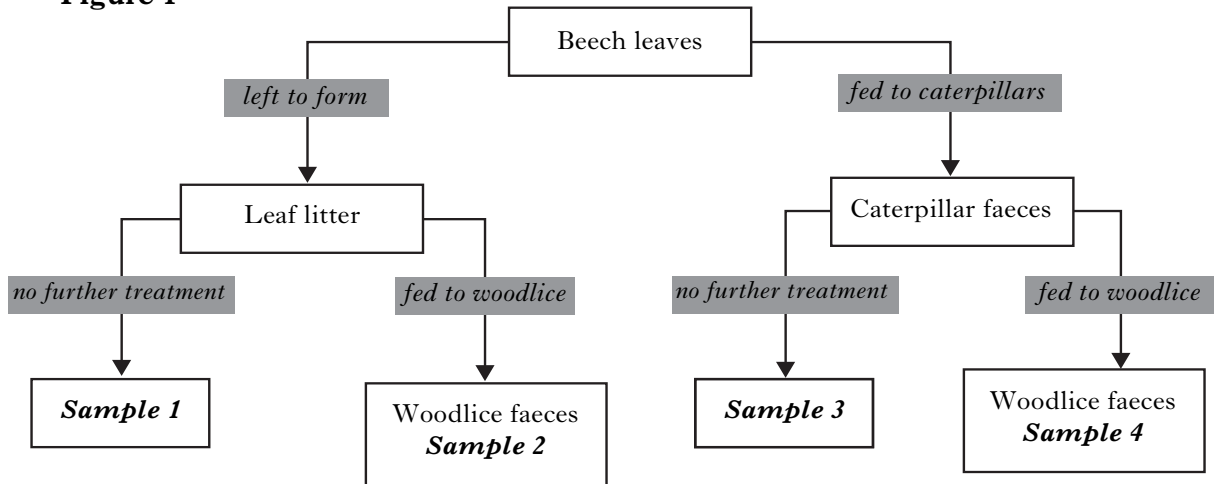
Figure 1

Beech leaves

left to form

fed to caterpillars

Leaf litter

Caterpillar faeces

no further treatment

fed to woodlice

no further treatment

fed to woodlice

Sample 1

Woodlice faeces
Sample 2

Sample 3

Woodlice faeces
Sample 4